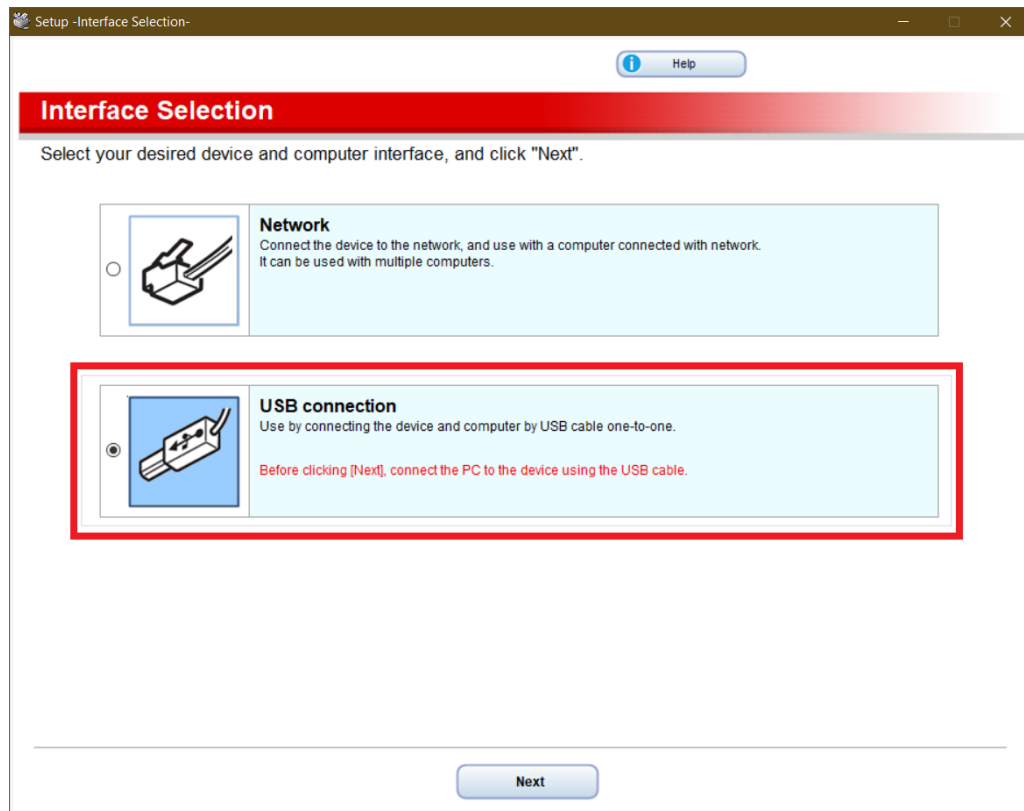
Setup -Interface Selection-

Help

Interface Selection

Select your desired device and computer interface, and click "Next".

Network
Connect the device to the network, and use with a computer connected with network.
It can be used with multiple computers.

USB connection
Use by connecting the device and computer by USB cable one-to-one.

Before clicking [Next], connect the PC to the device using the USB cable.

Next